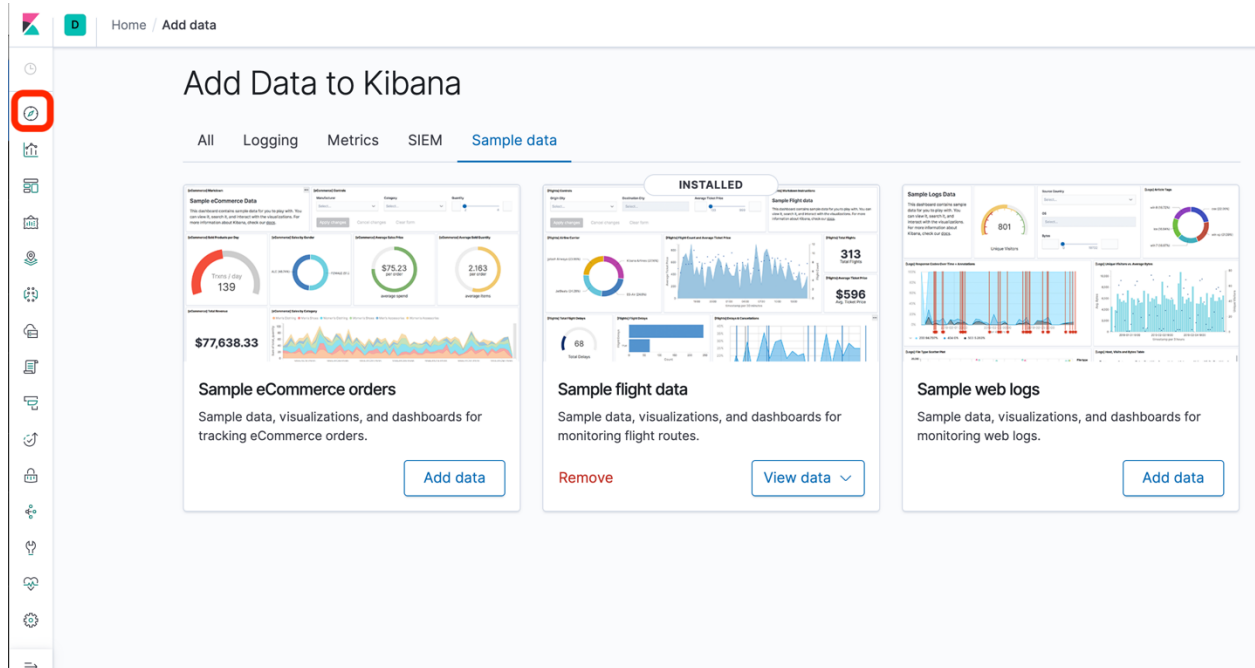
D Home / Add data

Add Data to Kibana

All Logging Metrics SIEM Sample data

Sample eCommerce Data

Trxns / day
139

$75.23
per order
average spend

2.163
per order
average items

$77,638.33

Sample eCommerce orders

Sample data, visualizations, and dashboards for tracking eCommerce orders.

Add data

INSTALLED

Sample Flight data

313
Total Flights

$596
Avg. Ticket Price

68
Total Delays

Sample flight data

Sample data, visualizations, and dashboards for monitoring flight routes.

Remove

View data

Sample Logs Data

801
Unique Visitors

Sample web logs

Sample data, visualizations, and dashboards for monitoring web logs.

Add data